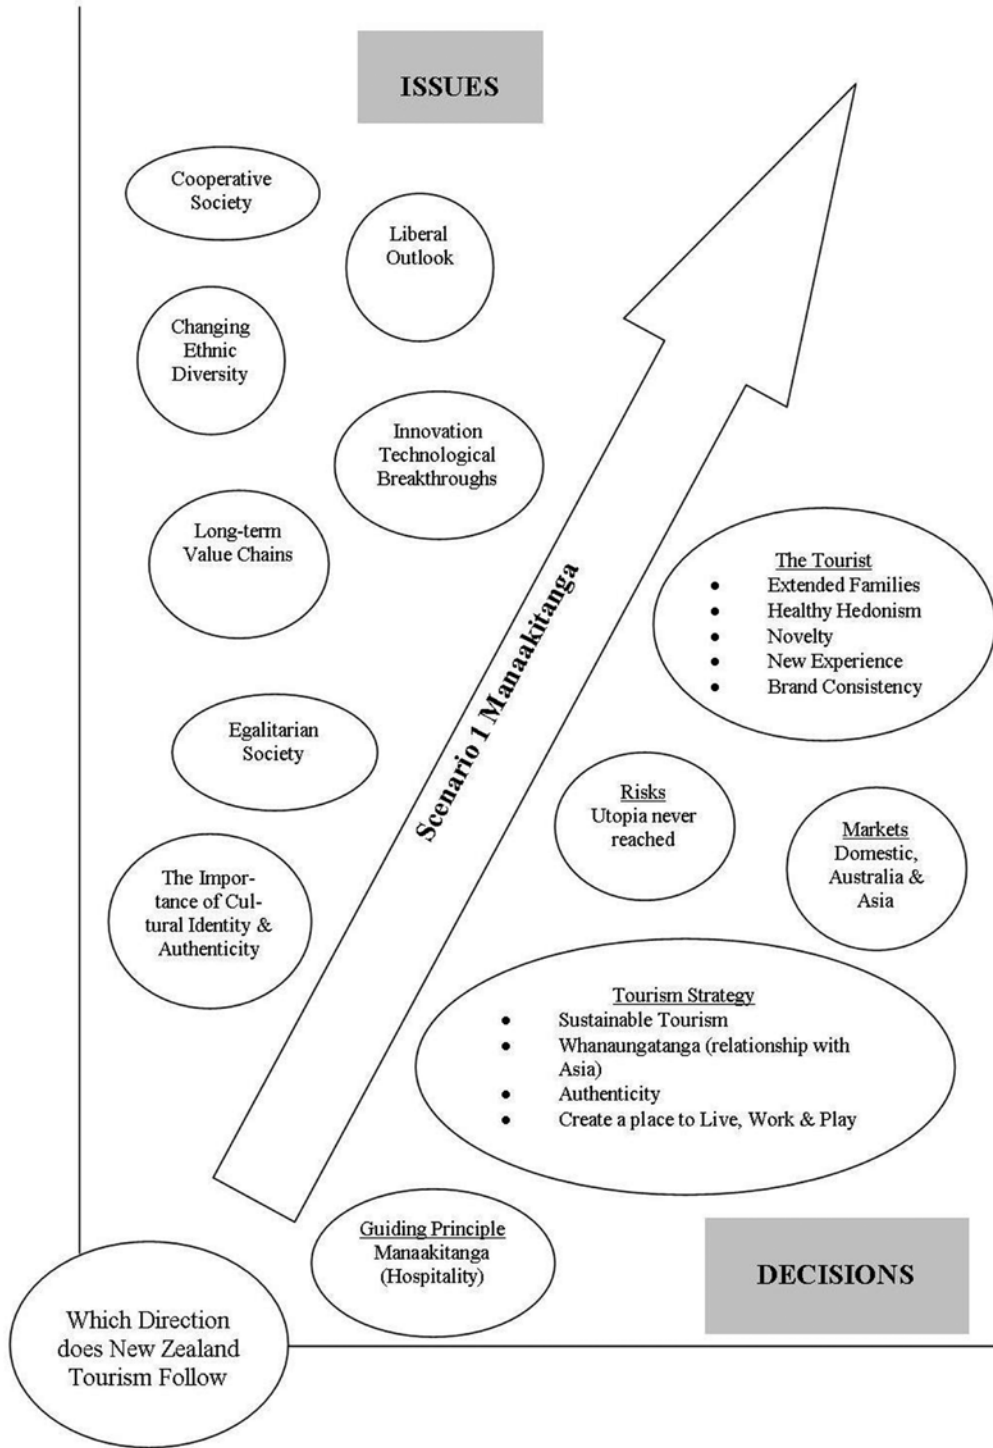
ISSUES

Cooperative Society

Liberal Outlook

Changing Ethnic Diversity

Innovation Technological Breakthroughs

Long-term Value Chains

Egalitarian Society

The Importance of Cultural Identity & Authenticity

Scenario 1 Manaakitanga

The Tourist
- Extended Families
- Healthy Hedonism
- Novelty
- New Experience
- Brand Consistency

Risks
Utopia never reached

Markets
Domestic, Australia & Asia

Tourism Strategy
- Sustainable Tourism
- Whanaungatanga (relationship with Asia)
- Authenticity
- Create a place to Live, Work & Play

Guiding Principle
Manaakitanga (Hospitality)

DECISIONS

Which Direction does New Zealand Tourism Follow